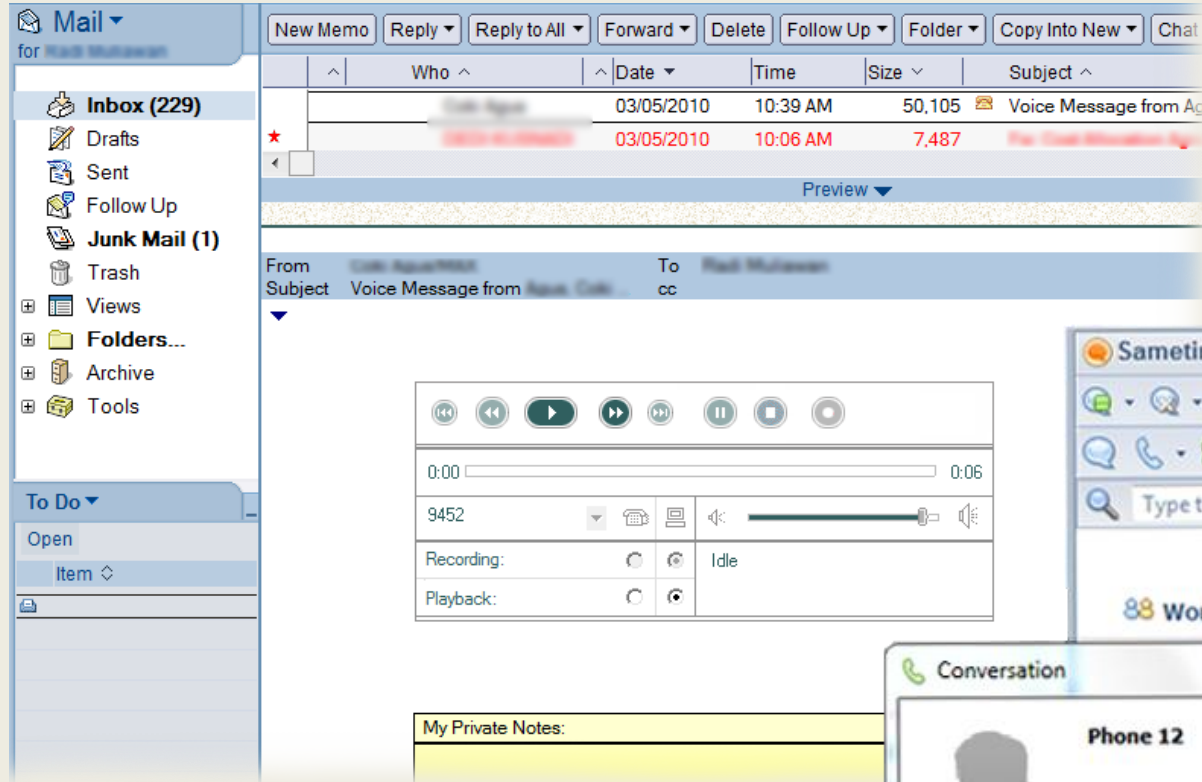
Mail
for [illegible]

Inbox (229)
Drafts
Sent
Follow Up
Junk Mail (1)
Trash
Views
Folders...
Archive
Tools

To Do
Open
Item

New Memo | Reply | Reply to All | Forward | Delete | Follow Up | Folder | Copy Into New | Chat

| | Who | Date | Time | Size | Subject |
|---|---|---|---|---|---|
| | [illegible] | 03/05/2010 | 10:39 AM | 50,105 | Voice Message from Ag |
| ★ | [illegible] | 03/05/2010 | 10:06 AM | 7,487 | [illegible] |

Preview

From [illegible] To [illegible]
Subject Voice Message from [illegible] cc

0:00 0:06
9452
Recording:
Idle
Playback:

My Private Notes:

Sametim
Type t
88 Wo

Conversation
Phone 12